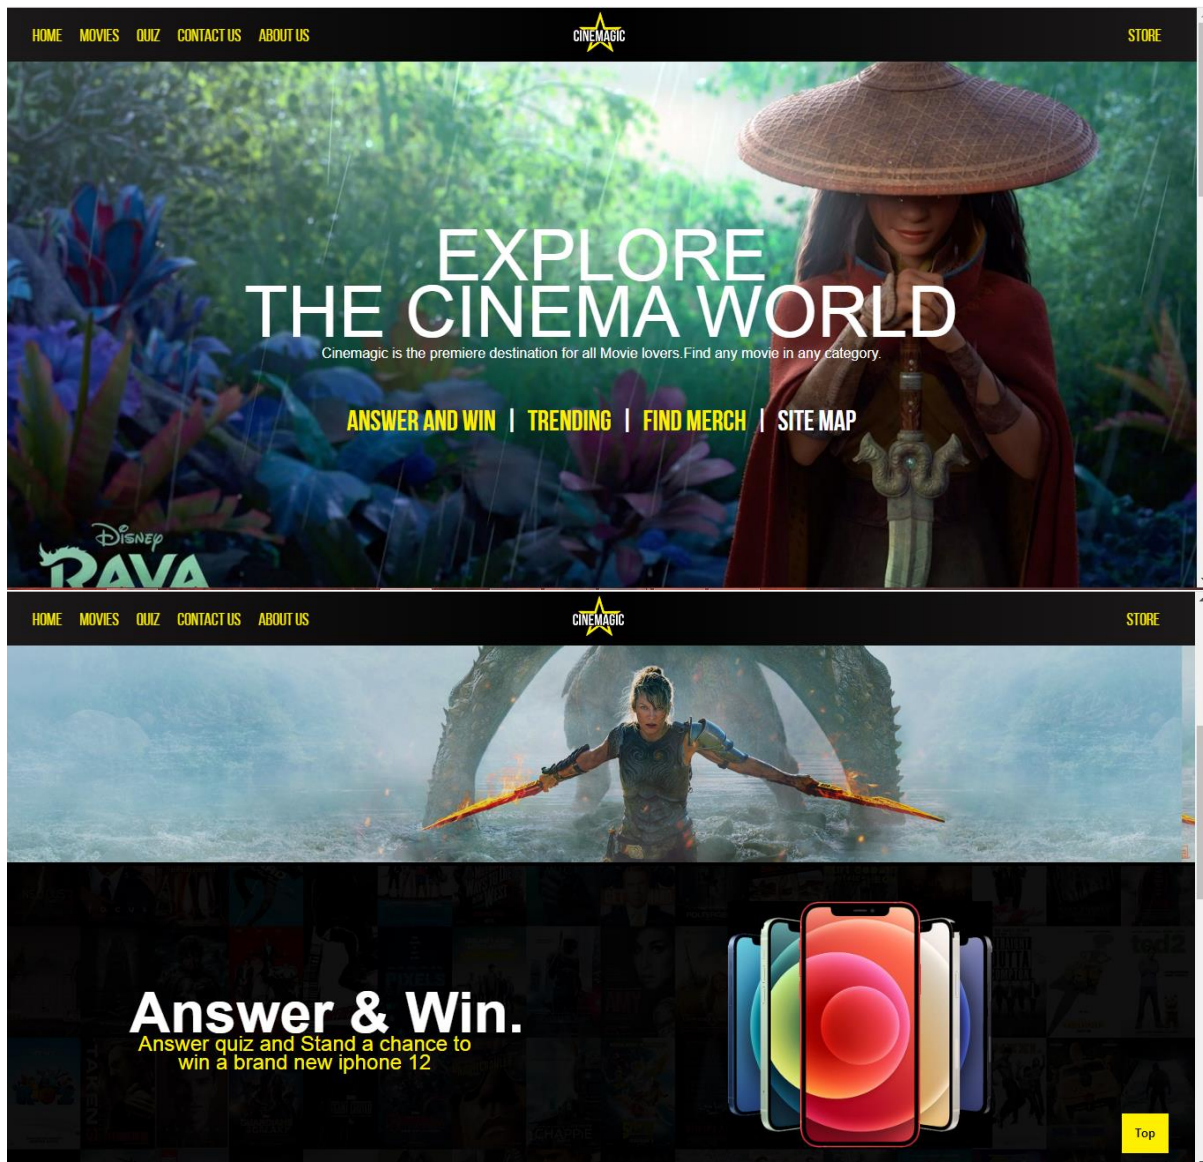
HOME MOVIES QUIZ CONTACT US ABOUT US

CINEMAGIC

STORE

EXPLORE
THE CINEMA WORLD

Cinemagic is the premiere destination for all Movie lovers.Find any movie in any category.

ANSWER AND WIN | TRENDING | FIND MERCH | SITE MAP

Disney
RAYA

HOME MOVIES QUIZ CONTACT US ABOUT US

CINEMAGIC

STORE

Answer & Win.
Answer quiz and Stand a chance to win a brand new iphone 12

Top